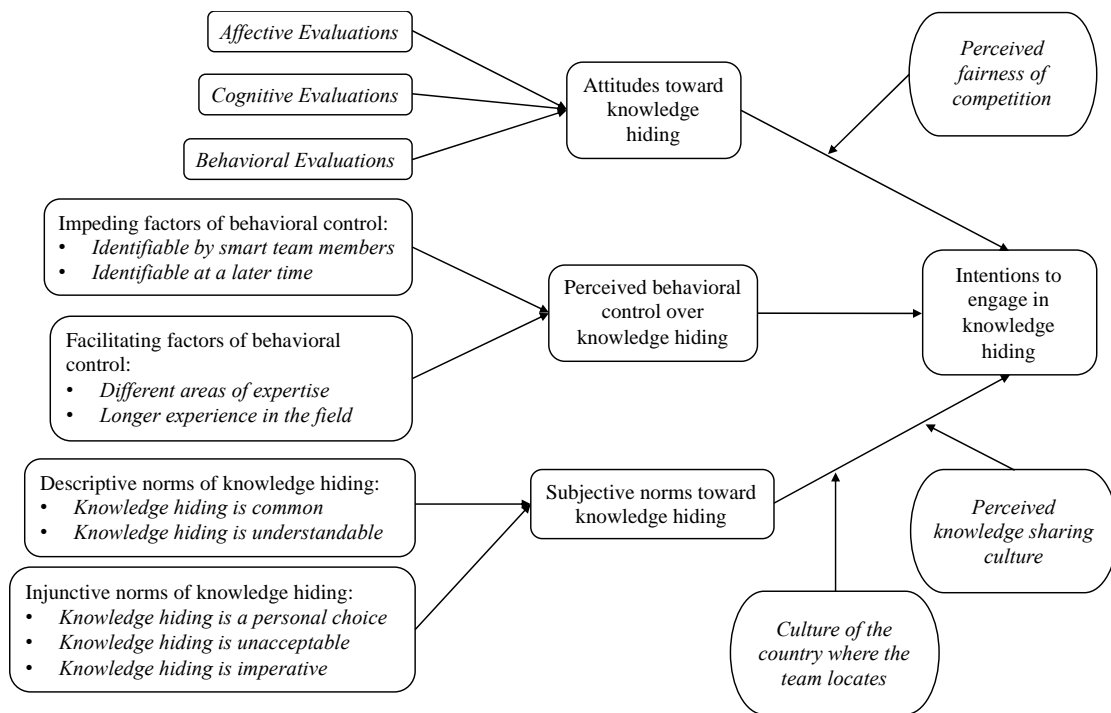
*Affective Evaluations*

*Cognitive Evaluations*

*Behavioral Evaluations*

Attitudes toward knowledge hiding

*Perceived fairness of competition*

Impeding factors of behavioral control:
• *Identifiable by smart team members*
• *Identifiable at a later time*

Facilitating factors of behavioral control:
• *Different areas of expertise*
• *Longer experience in the field*

Perceived behavioral control over knowledge hiding

Intentions to engage in knowledge hiding

Descriptive norms of knowledge hiding:
• *Knowledge hiding is common*
• *Knowledge hiding is understandable*

Injunctive norms of knowledge hiding:
• *Knowledge hiding is a personal choice*
• *Knowledge hiding is unacceptable*
• *Knowledge hiding is imperative*

Subjective norms toward knowledge hiding

*Perceived knowledge sharing culture*

*Culture of the country where the team locates*